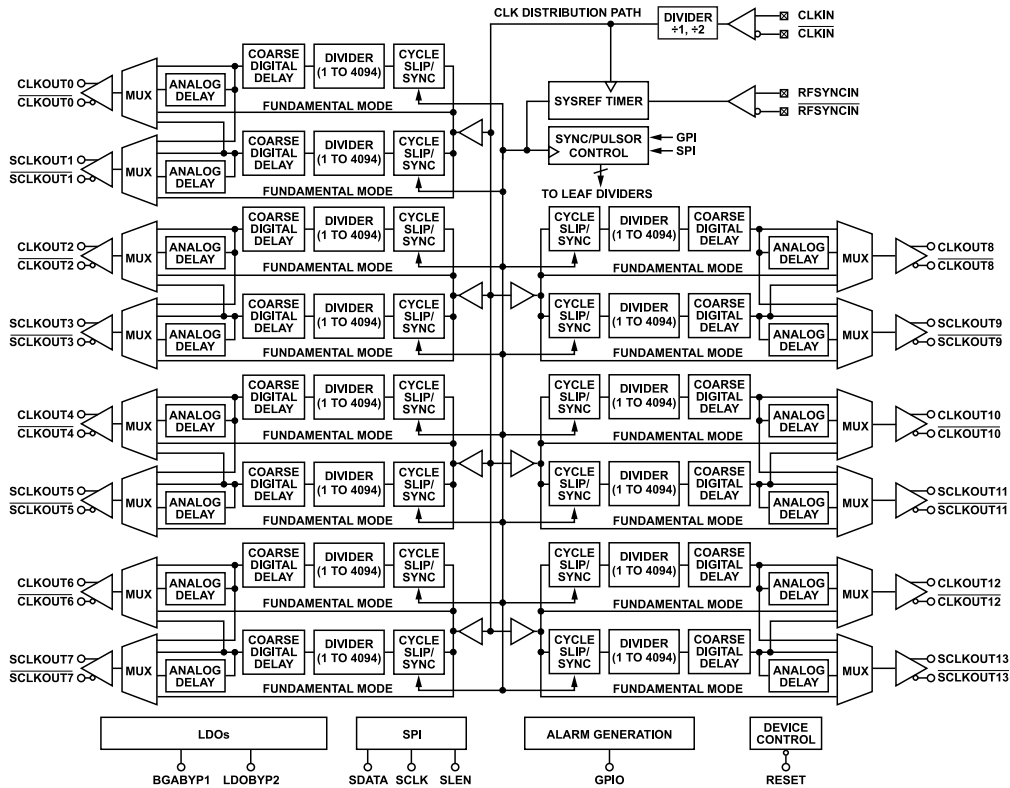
CLK DISTRIBUTION PATH

DIVIDER ÷1, ÷2

CLKIN
$\overline{CLKIN}$

SYSREF TIMER

RFSYNCIN
$\overline{RFSYNCIN}$

SYNC/PULSOR CONTROL

GPI
SPI

TO LEAF DIVIDERS

CLKOUT0
$\overline{CLKOUT0}$
MUX
ANALOG DELAY
COARSE DIGITAL DELAY
DIVIDER (1 TO 4094)
CYCLE SLIP/ SYNC
FUNDAMENTAL MODE

SCLKOUT1
$\overline{SCLKOUT1}$
MUX
ANALOG DELAY
COARSE DIGITAL DELAY
DIVIDER (1 TO 4094)
CYCLE SLIP/ SYNC
FUNDAMENTAL MODE

CLKOUT2
$\overline{CLKOUT2}$
MUX
ANALOG DELAY
COARSE DIGITAL DELAY
DIVIDER (1 TO 4094)
CYCLE SLIP/ SYNC
FUNDAMENTAL MODE

SCLKOUT3
$\overline{SCLKOUT3}$
MUX
ANALOG DELAY
COARSE DIGITAL DELAY
DIVIDER (1 TO 4094)
CYCLE SLIP/ SYNC
FUNDAMENTAL MODE

CLKOUT4
$\overline{CLKOUT4}$
MUX
ANALOG DELAY
COARSE DIGITAL DELAY
DIVIDER (1 TO 4094)
CYCLE SLIP/ SYNC
FUNDAMENTAL MODE

SCLKOUT5
$\overline{SCLKOUT5}$
MUX
ANALOG DELAY
COARSE DIGITAL DELAY
DIVIDER (1 TO 4094)
CYCLE SLIP/ SYNC
FUNDAMENTAL MODE

CLKOUT6
$\overline{CLKOUT6}$
MUX
ANALOG DELAY
COARSE DIGITAL DELAY
DIVIDER (1 TO 4094)
CYCLE SLIP/ SYNC
FUNDAMENTAL MODE

SCLKOUT7
$\overline{SCLKOUT7}$
MUX
ANALOG DELAY
COARSE DIGITAL DELAY
DIVIDER (1 TO 4094)
CYCLE SLIP/ SYNC
FUNDAMENTAL MODE

CYCLE SLIP/ SYNC
DIVIDER (1 TO 4094)
COARSE DIGITAL DELAY
ANALOG DELAY
MUX
CLKOUT8
$\overline{CLKOUT8}$
FUNDAMENTAL MODE

CYCLE SLIP/ SYNC
DIVIDER (1 TO 4094)
COARSE DIGITAL DELAY
ANALOG DELAY
MUX
SCLKOUT9
$\overline{SCLKOUT9}$
FUNDAMENTAL MODE

CYCLE SLIP/ SYNC
DIVIDER (1 TO 4094)
COARSE DIGITAL DELAY
ANALOG DELAY
MUX
CLKOUT10
$\overline{CLKOUT10}$
FUNDAMENTAL MODE

CYCLE SLIP/ SYNC
DIVIDER (1 TO 4094)
COARSE DIGITAL DELAY
ANALOG DELAY
MUX
SCLKOUT11
$\overline{SCLKOUT11}$
FUNDAMENTAL MODE

CYCLE SLIP/ SYNC
DIVIDER (1 TO 4094)
COARSE DIGITAL DELAY
ANALOG DELAY
MUX
CLKOUT12
$\overline{CLKOUT12}$
FUNDAMENTAL MODE

CYCLE SLIP/ SYNC
DIVIDER (1 TO 4094)
COARSE DIGITAL DELAY
ANALOG DELAY
MUX
SCLKOUT13
$\overline{SCLKOUT13}$
FUNDAMENTAL MODE

LDOs
BGABYP1 LDOBYP2

SPI
SDATA SCLK SLEN

ALARM GENERATION
GPIO

DEVICE CONTROL
RESET